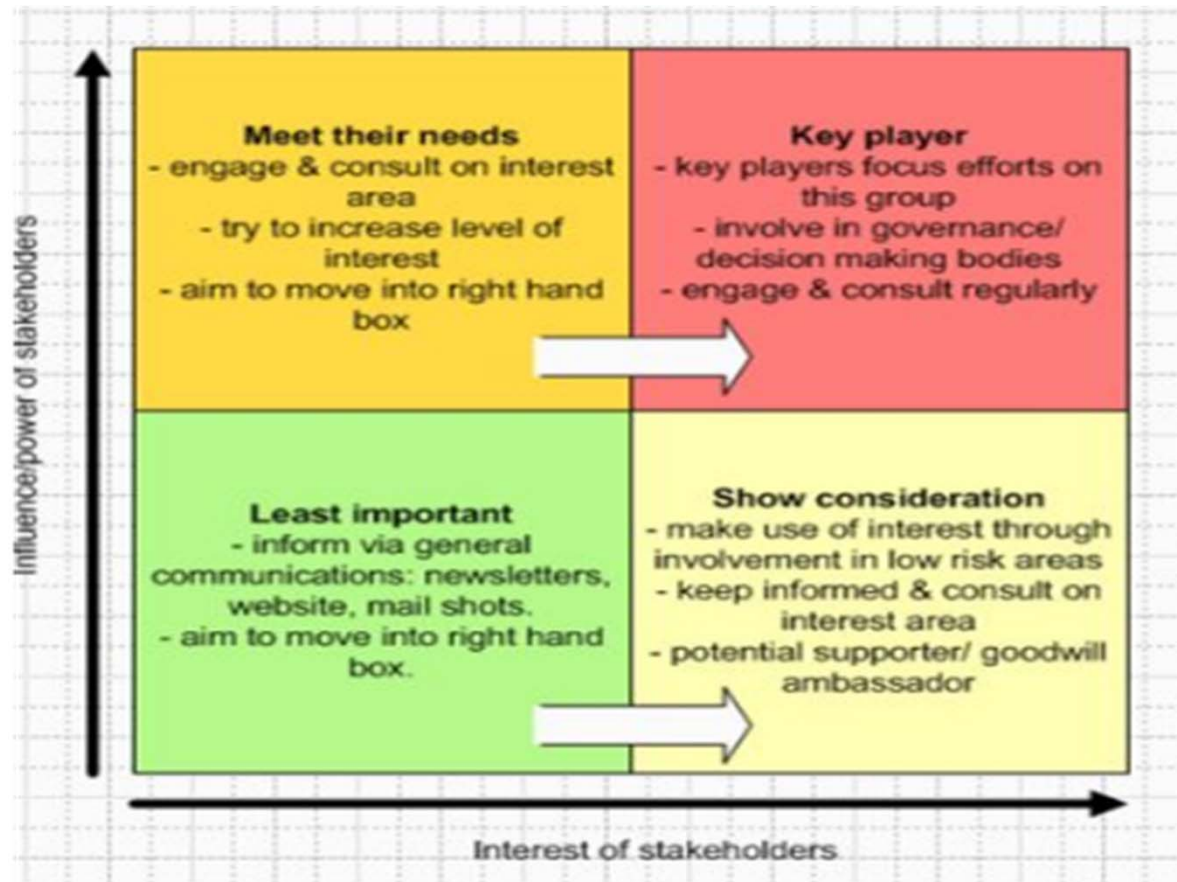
Influence/power of stakeholders

Meet their needs
- engage & consult on interest area
- try to increase level of interest
- aim to move into right hand box

Key player
- key players focus efforts on this group
- involve in governance/ decision making bodies
- engage & consult regularly

Least important
- inform via general communications: newsletters, website, mail shots.
- aim to move into right hand box.

Show consideration
- make use of interest through involvement in low risk areas
- keep informed & consult on interest area
- potential supporter/ goodwill ambassador

Interest of stakeholders